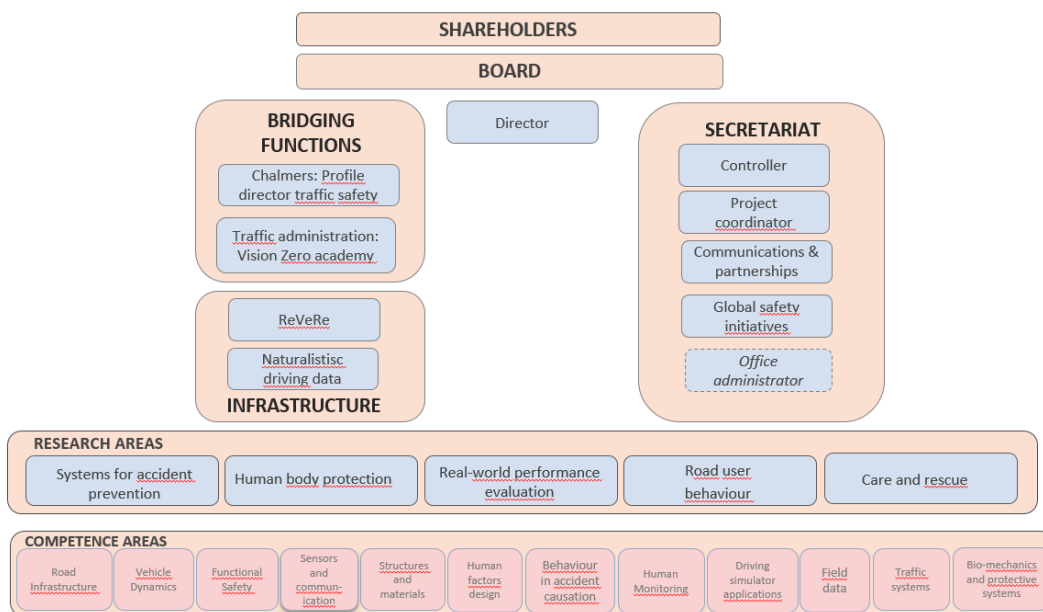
SHAREHOLDERS

BOARD

BRIDGING FUNCTIONS

Chalmers: Profile director traffic safety

Traffic administration: Vision Zero academy

Director

SECRETARIAT

Controller

Project coordinator

Communications & partnerships

Global safety initiatives

Office administrator

ReVeRe

Naturalistisc driving data

INFRASTRUCTURE

RESEARCH AREAS

Systems for accident prevention

Human body protection

Real-world performance evaluation

Road user behaviour

Care and rescue

COMPETENCE AREAS

Road Infrastructure

Vehicle Dynamics

Functional Safety

Sensors and commun-ication

Structures and materials

Human factors design

Behaviour in accident causation

Human Monitoring

Driving simulator applications

Field data

Traffic systems

Bio-mechanics and protective systems